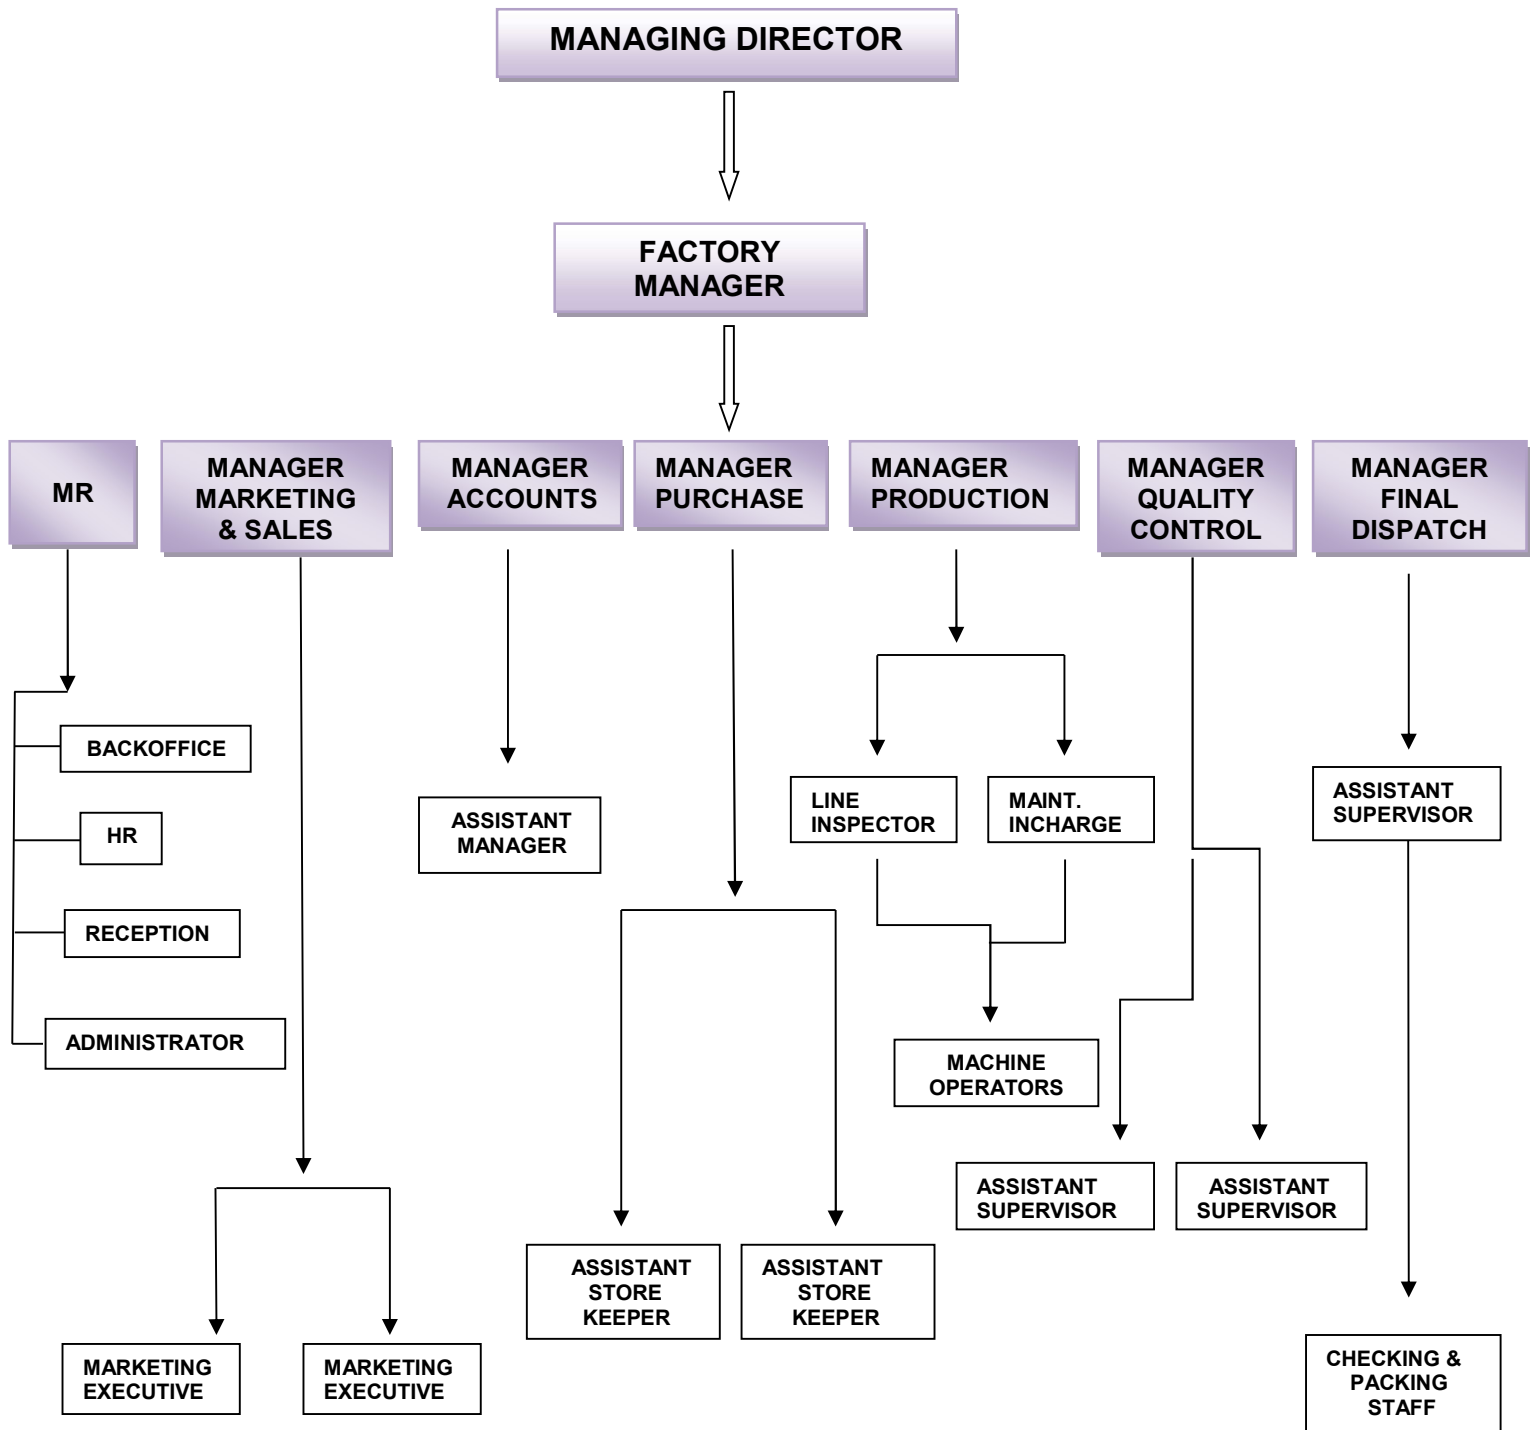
MANAGING DIRECTOR

FACTORY MANAGER

MR

MANAGER MARKETING & SALES

MANAGER ACCOUNTS

MANAGER PURCHASE

MANAGER PRODUCTION

MANAGER QUALITY CONTROL

MANAGER FINAL DISPATCH

BACKOFFICE

HR

RECEPTION

ADMINISTRATOR

ASSISTANT MANAGER

LINE INSPECTOR

MAINT. INCHARGE

MACHINE OPERATORS

ASSISTANT SUPERVISOR

ASSISTANT SUPERVISOR

ASSISTANT SUPERVISOR

ASSISTANT STORE KEEPER

ASSISTANT STORE KEEPER

MARKETING EXECUTIVE

MARKETING EXECUTIVE

CHECKING & PACKING STAFF